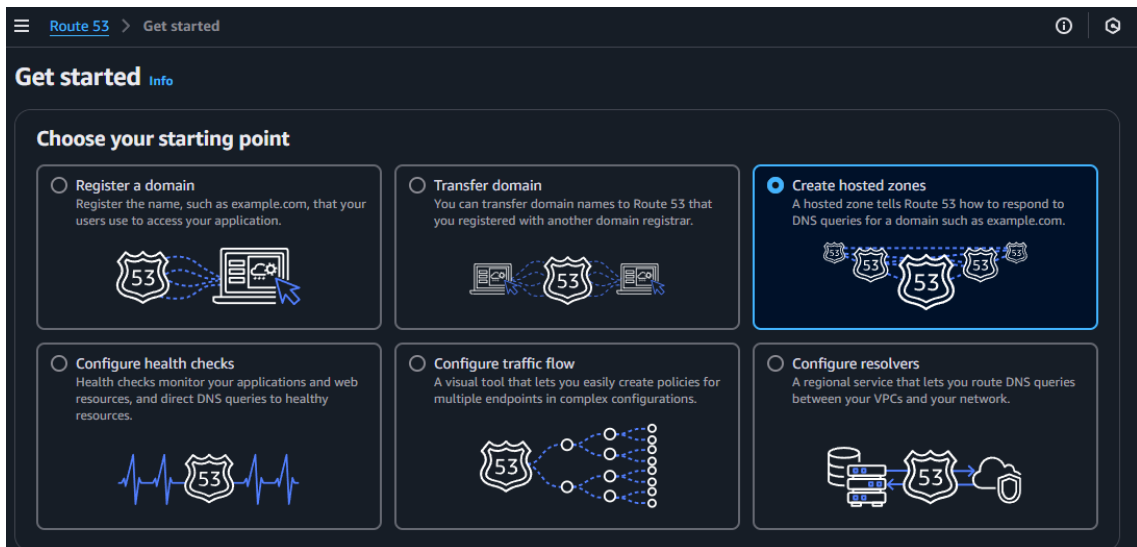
Route 53 > Get started

Get started Info

Choose your starting point

Register a domain
Register the name, such as example.com, that your users use to access your application.

53

Transfer domain
You can transfer domain names to Route 53 that you registered with another domain registrar.

53

Create hosted zones
A hosted zone tells Route 53 how to respond to DNS queries for a domain such as example.com.

53 53 53 53 53

Configure health checks
Health checks monitor your applications and web resources, and direct DNS queries to healthy resources.

53

Configure traffic flow
A visual tool that lets you easily create policies for multiple endpoints in complex configurations.

53

Configure resolvers
A regional service that lets you route DNS queries between your VPCs and your network.

53